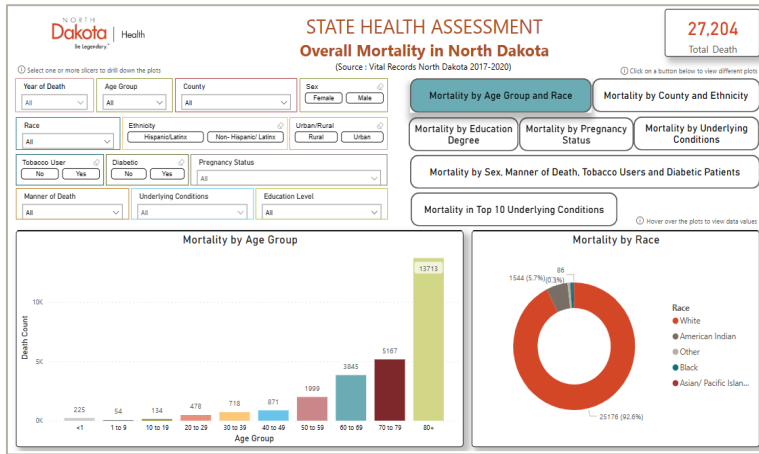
NORTH Dakota | Health
Be Legendary.

STATE HEALTH ASSESSMENT
Overall Mortality in North Dakota
(Source : Vital Records North Dakota 2017-2020)

27,204
Total Death

ⓘ Select one or more slicers to drill down the plots

ⓘ Click on a button below to view different plots

Year of Death
All

Age Group
All

County
All

Sex
Female | Male

Race
All

Ethnicity
Hispanic/Latinx | Non- Hispanic/ Latinx

Urban/Rural
Rural | Urban

Tobacco User
No | Yes

Diabetic
No | Yes

Pregnancy Status
All

Manner of Death
All

Underlying Conditions
All

Education Level
All

Mortality by Age Group and Race

Mortality by County and Ethnicity

Mortality by Education Degree

Mortality by Pregnancy Status

Mortality by Underlying Conditions

Mortality by Sex, Manner of Death, Tobacco Users and Diabetic Patients

Mortality in Top 10 Underlying Conditions

ⓘ Hover over the plots to view data values

Mortality by Age Group

Death Count
10K
5K
0K

| Age Group | Death Count |
|---|---|
| <1 | 225 |
| 1 to 9 | 54 |
| 10 to 19 | 134 |
| 20 to 29 | 478 |
| 30 to 39 | 718 |
| 40 to 49 | 871 |
| 50 to 59 | 1999 |
| 60 to 69 | 3845 |
| 70 to 79 | 5167 |
| 80+ | 13713 |

Age Group

Mortality by Race

1544 (5.7%)
86 (0.3%)
25176 (92.6%)

Race
White
American Indian
Other
Black
Asian/ Pacific Islan...